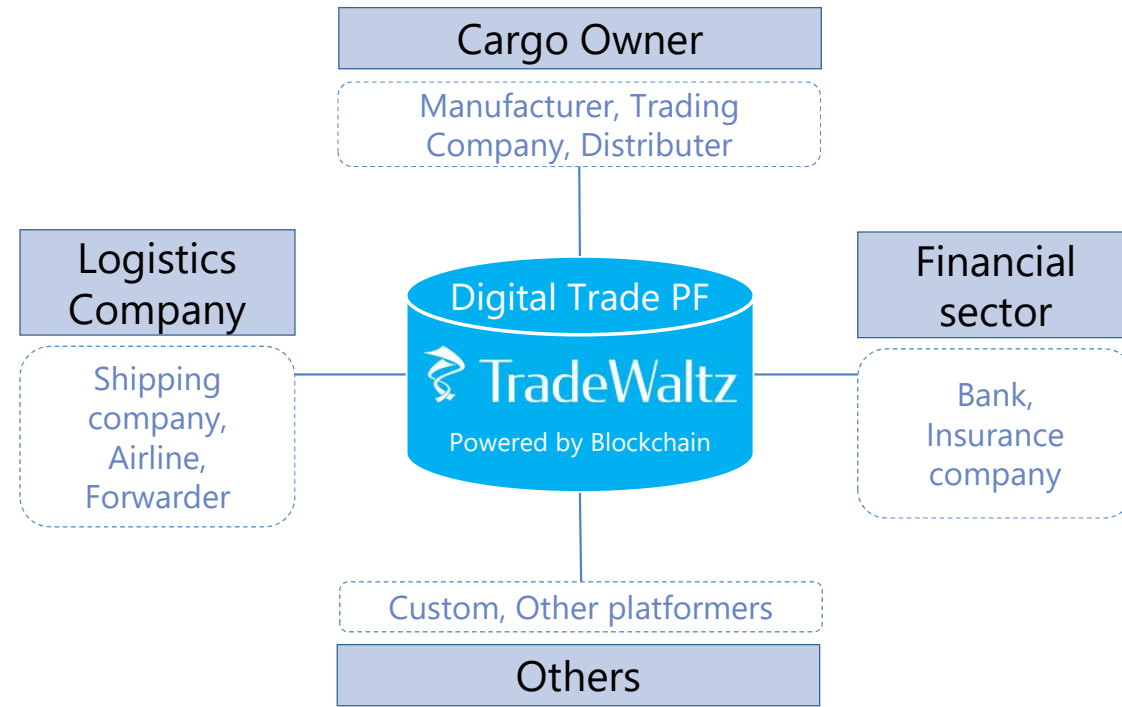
Cargo Owner

Manufacturer, Trading Company, Distributer

Logistics Company

Shipping company, Airline, Forwarder

Digital Trade PF

TradeWaltz

Powered by Blockchain

Financial sector

Bank, Insurance company

Custom, Other platformers

Others